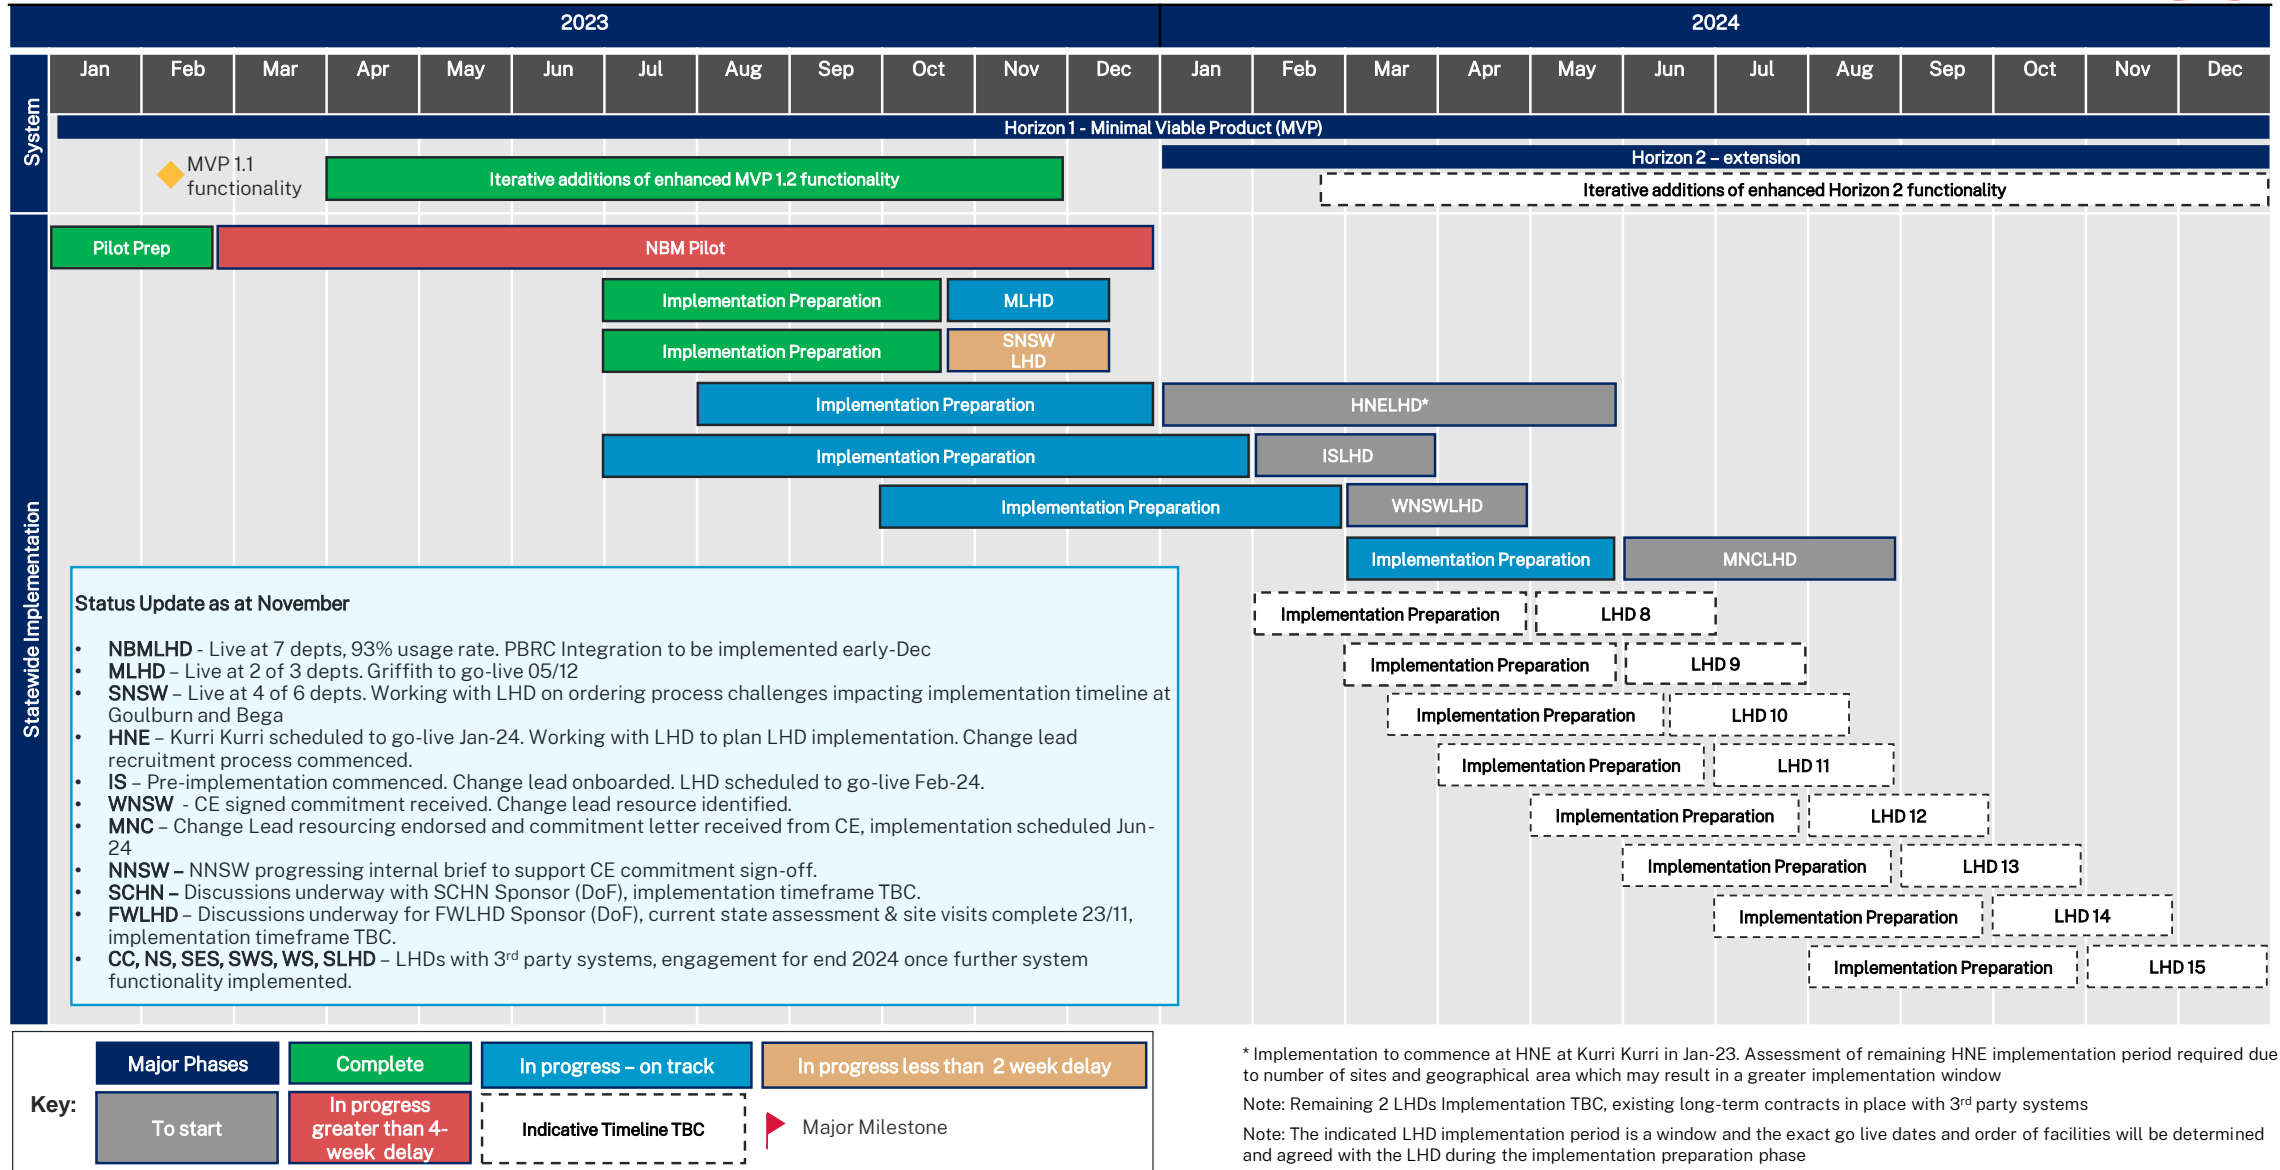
2023

2024

Jan Feb Mar Apr May Jun Jul Aug Sep Oct Nov Dec Jan Feb Mar Apr May Jun Jul Aug Sep Oct Nov Dec

System

Horizon 1 - Minimal Viable Product (MVP)

MVP 1.1 functionality

Iterative additions of enhanced MVP 1.2 functionality

Horizon 2 – extension

Iterative additions of enhanced Horizon 2 functionality

Statewide Implementation

Pilot Prep

NBM Pilot

Implementation Preparation

MLHD

Implementation Preparation

SNSW LHD

Implementation Preparation

HNELHD*

Implementation Preparation

ISLHD

Implementation Preparation

WNSWLHD

Implementation Preparation

MNCLHD

Implementation Preparation

LHD 8

Implementation Preparation

LHD 9

Implementation Preparation

LHD 10

Implementation Preparation

LHD 11

Implementation Preparation

LHD 12

Implementation Preparation

LHD 13

Implementation Preparation

LHD 14

Implementation Preparation

LHD 15

Status Update as at November

• NBMLHD - Live at 7 depts, 93% usage rate. PBRC Integration to be implemented early-Dec
• MLHD – Live at 2 of 3 depts. Griffith to go-live 05/12
• SNSW – Live at 4 of 6 depts. Working with LHD on ordering process challenges impacting implementation timeline at Goulburn and Bega
• HNE – Kurri Kurri scheduled to go-live Jan-24. Working with LHD to plan LHD implementation. Change lead recruitment process commenced.
• IS – Pre-implementation commenced. Change lead onboarded. LHD scheduled to go-live Feb-24.
• WNSW - CE signed commitment received. Change lead resource identified.
• MNC – Change Lead resourcing endorsed and commitment letter received from CE, implementation scheduled Jun-24
• NNSW – NNSW progressing internal brief to support CE commitment sign-off.
• SCHN – Discussions underway with SCHN Sponsor (DoF), implementation timeframe TBC.
• FWLHD – Discussions underway for FWLHD Sponsor (DoF), current state assessment & site visits complete 23/11, implementation timeframe TBC.
• CC, NS, SES, SWS, WS, SLHD – LHDs with 3$^{rd}$ party systems, engagement for end 2024 once further system functionality implemented.

Key:

Major Phases

Complete

In progress – on track

In progress less than 2 week delay

To start

In progress greater than 4-week delay

Indicative Timeline TBC

Major Milestone

* Implementation to commence at HNE at Kurri Kurri in Jan-23. Assessment of remaining HNE implementation period required due to number of sites and geographical area which may result in a greater implementation window

Note: Remaining 2 LHDs Implementation TBC, existing long-term contracts in place with 3$^{rd}$ party systems

Note: The indicated LHD implementation period is a window and the exact go live dates and order of facilities will be determined and agreed with the LHD during the implementation preparation phase